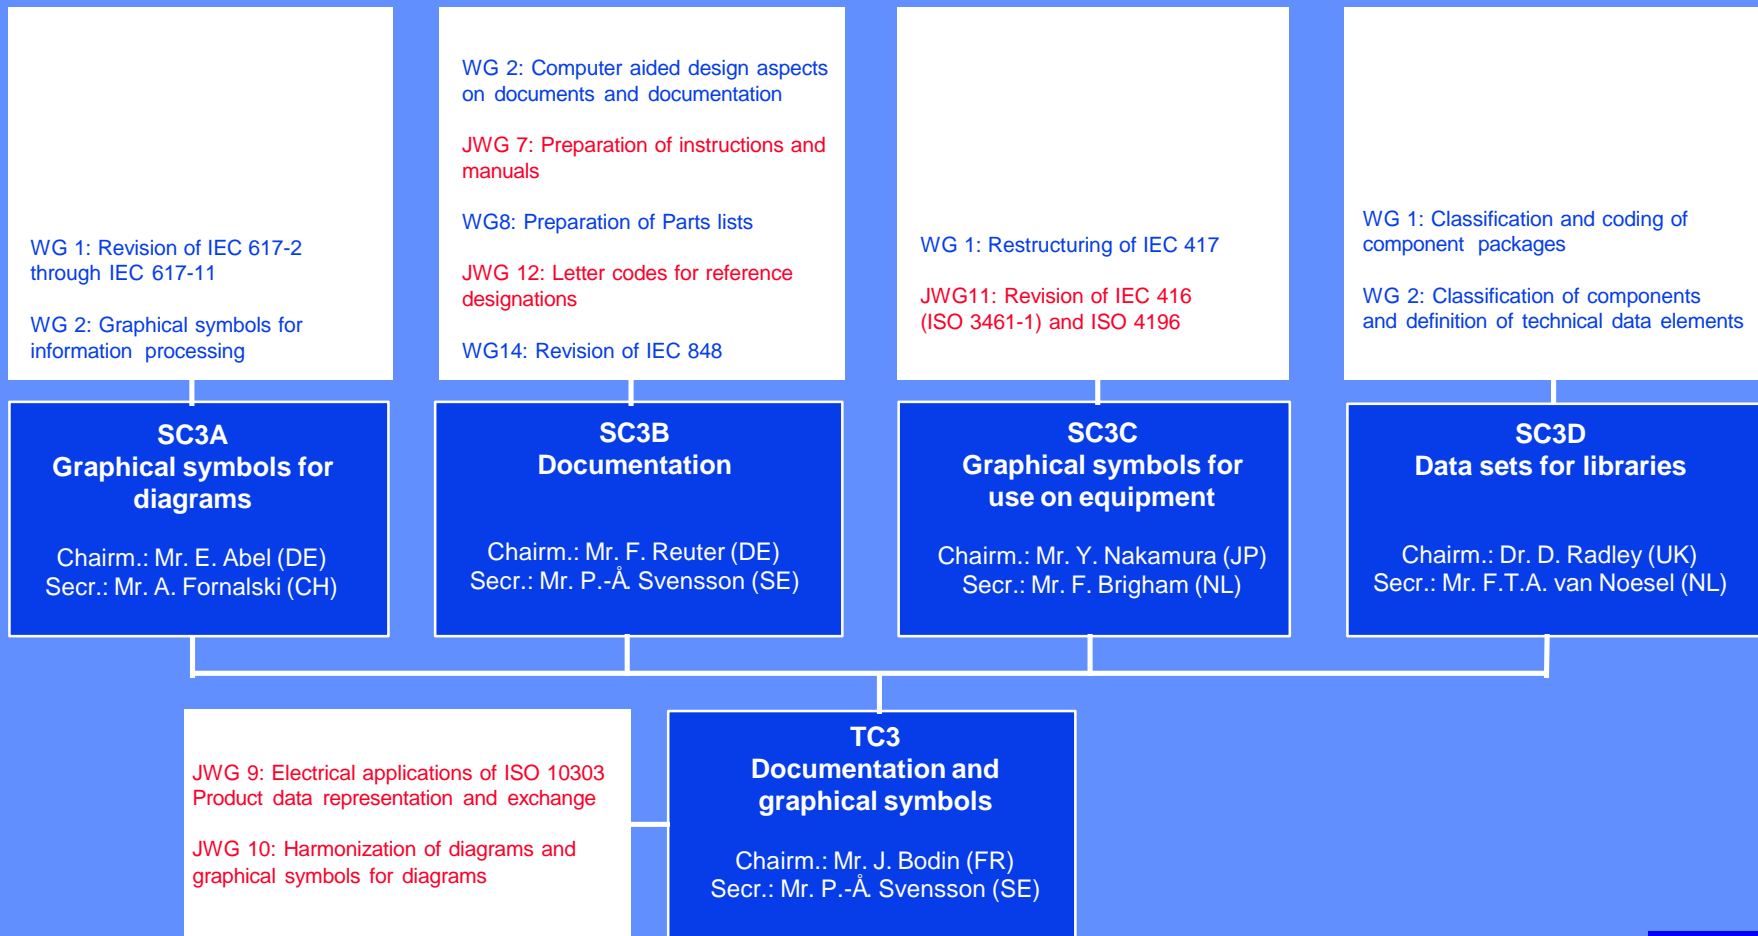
WG 1: Revision of IEC 617-2 through IEC 617-11

WG 2: Graphical symbols for information processing

WG 2: Computer aided design aspects on documents and documentation

JWG 7: Preparation of instructions and manuals

WG8: Preparation of Parts lists

JWG 12: Letter codes for reference designations

WG14: Revision of IEC 848

WG 1: Restructuring of IEC 417

JWG11: Revision of IEC 416 (ISO 3461-1) and ISO 4196

WG 1: Classification and coding of component packages

WG 2: Classification of components and definition of technical data elements

SC3A
Graphical symbols for diagrams

Chairm.: Mr. E. Abel (DE)
Secr.: Mr. A. Fornalski (CH)

SC3B
Documentation

Chairm.: Mr. F. Reuter (DE)
Secr.: Mr. P.-Å. Svensson (SE)

SC3C
Graphical symbols for use on equipment

Chairm.: Mr. Y. Nakamura (JP)
Secr.: Mr. F. Brigham (NL)

SC3D
Data sets for libraries

Chairm.: Dr. D. Radley (UK)
Secr.: Mr. F.T.A. van Noesel (NL)

JWG 9: Electrical applications of ISO 10303 Product data representation and exchange

JWG 10: Harmonization of diagrams and graphical symbols for diagrams

TC3
Documentation and graphical symbols

Chairm.: Mr. J. Bodin (FR)
Secr.: Mr. P.-Å. Svensson (SE)